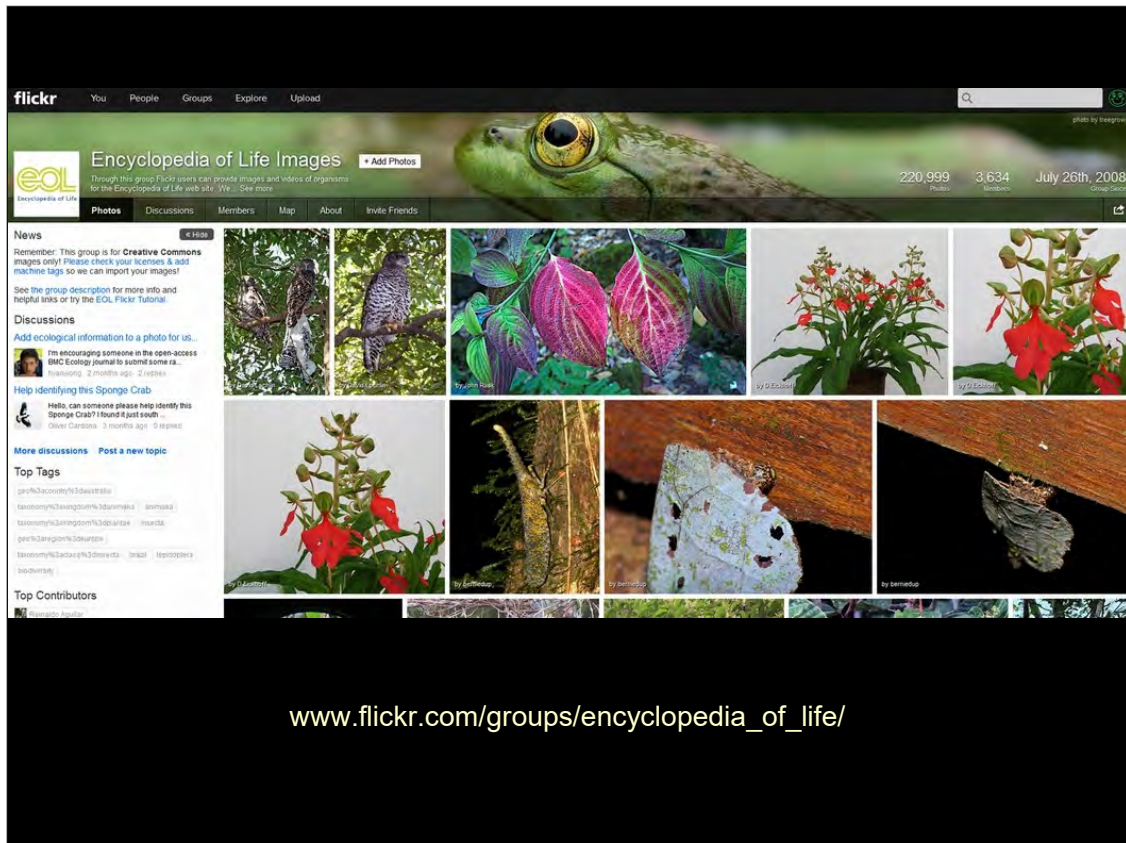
flickr You People Groups Explore Upload

photo by treegrow

eol Encyclopedia of Life

Encyclopedia of Life Images + Add Photos

Through this group Flickr users can provide images and videos of organisms for the Encyclopedia of Life web site. We... See more

220,999 Photos 3,634 Members July 26th, 2008 Group Since

Photos Discussions Members Map About Invite Friends

News « Hide

Remember: This group is for **Creative Commons** images only! Please check your licenses & add machine tags so we can import your images!

See the group description for more info and helpful links or try the EOL Flickr Tutorial.

Discussions

Add ecological information to a photo for us...

I'm encouraging someone in the open-access BMC Ecology journal to submit some ra...
hvanuong 2 months ago 2 replies

Help identifying this Sponge Crab

Hello, can someone please help identify this Sponge Crab? I found it just south ...
Oliver Cardona 3 months ago 0 replies

More discussions Post a new topic

Top Tags

geo%3acountry%3daustralia
taxonomy%3akingdom%3danimalia animalia
taxonomy%3akingdom%3dplantae insecta
geo%3aregion%3deurope
taxonomy%3aclass%3dinsecta brazil lepidoptera
biodiversity

Top Contributors

Reinaldo Aguilar

by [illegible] by David Cook by John Rusk by D.Eickhoff by D.Eickhoff

by D.Eickhoff by berniedup by berniedup by berniedup

www.flickr.com/groups/encyclopedia_of_life/